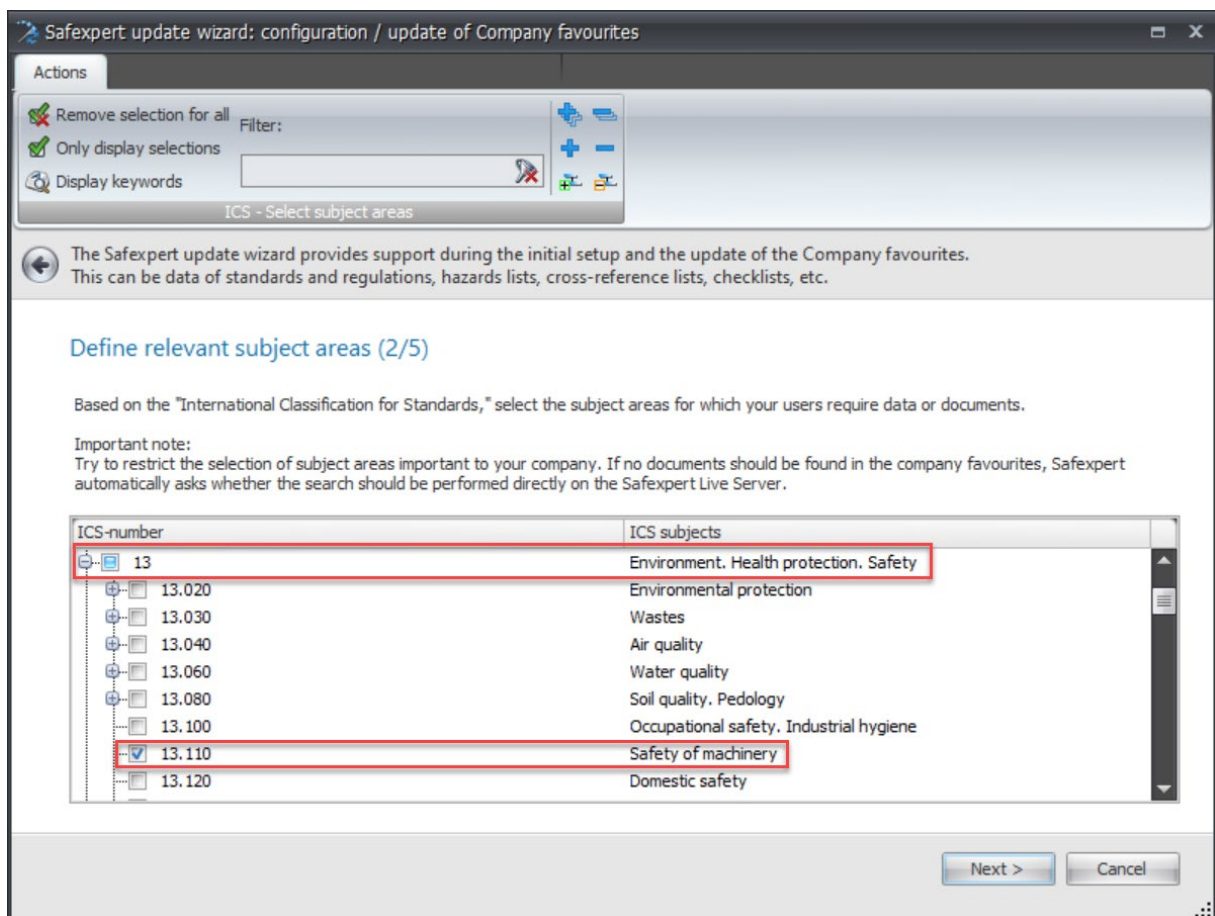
Safexpert update wizard: configuration / update of Company favourites

Actions

Remove selection for all
Only display selections
Display keywords

Filter:

ICS - Select subject areas

The Safexpert update wizard provides support during the initial setup and the update of the Company favourites.
This can be data of standards and regulations, hazards lists, cross-reference lists, checklists, etc.

Define relevant subject areas (2/5)

Based on the "International Classification for Standards," select the subject areas for which your users require data or documents.

Important note:
Try to restrict the selection of subject areas important to your company. If no documents should be found in the company favourites, Safexpert automatically asks whether the search should be performed directly on the Safexpert Live Server.

| ICS-number | ICS subjects |
|---|---|
| 13 | Environment. Health protection. Safety |
| 13.020 | Environmental protection |
| 13.030 | Wastes |
| 13.040 | Air quality |
| 13.060 | Water quality |
| 13.080 | Soil quality. Pedology |
| 13.100 | Occupational safety. Industrial hygiene |
| 13.110 | Safety of machinery |
| 13.120 | Domestic safety |

Next >
Cancel